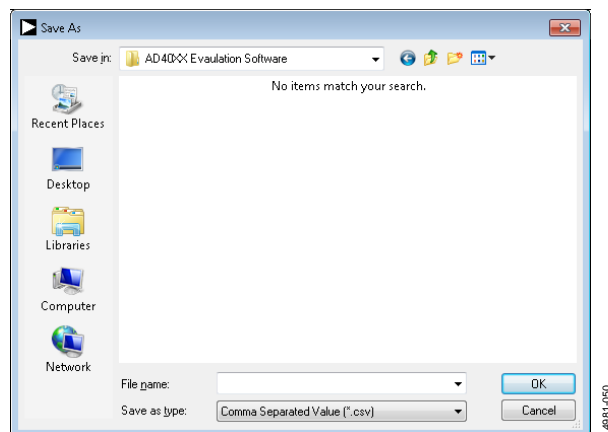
Save As

Save in: AD40XX Evaulation Software

No items match your search.

Recent Places

Desktop

Libraries

Computer

Network

File name:

Save as type: Comma Separated Value (*.csv)

OK

Cancel

4981-050